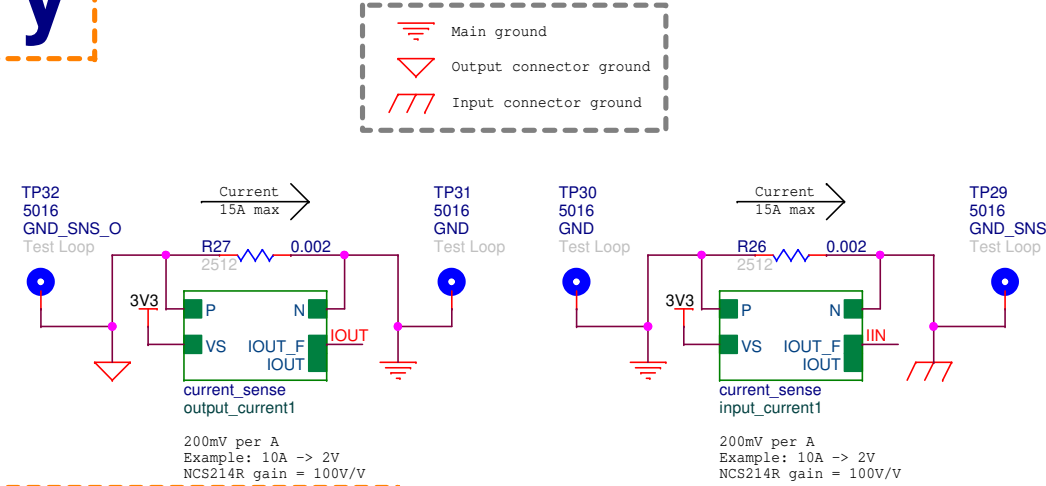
y

Main ground
Output connector ground
Input connector ground

TP32
5016
GND_SNS_O
Test Loop

Current
15A max

R27
2512
0.002

3V3

P
VS
N
IOUT_F
IOUT
IOUT

current_sense
output_current1

200mV per A
Example: 10A -> 2V
NCS214R gain = 100V/V

TP31
5016
GND
Test Loop

TP30
5016
GND
Test Loop

Current
15A max

R26
2512
0.002

3V3

P
VS
N
IOUT_F
IOUT
IIN

current_sense
input_current1

200mV per A
Example: 10A -> 2V
NCS214R gain = 100V/V

TP29
5016
GND_SNS
Test Loop